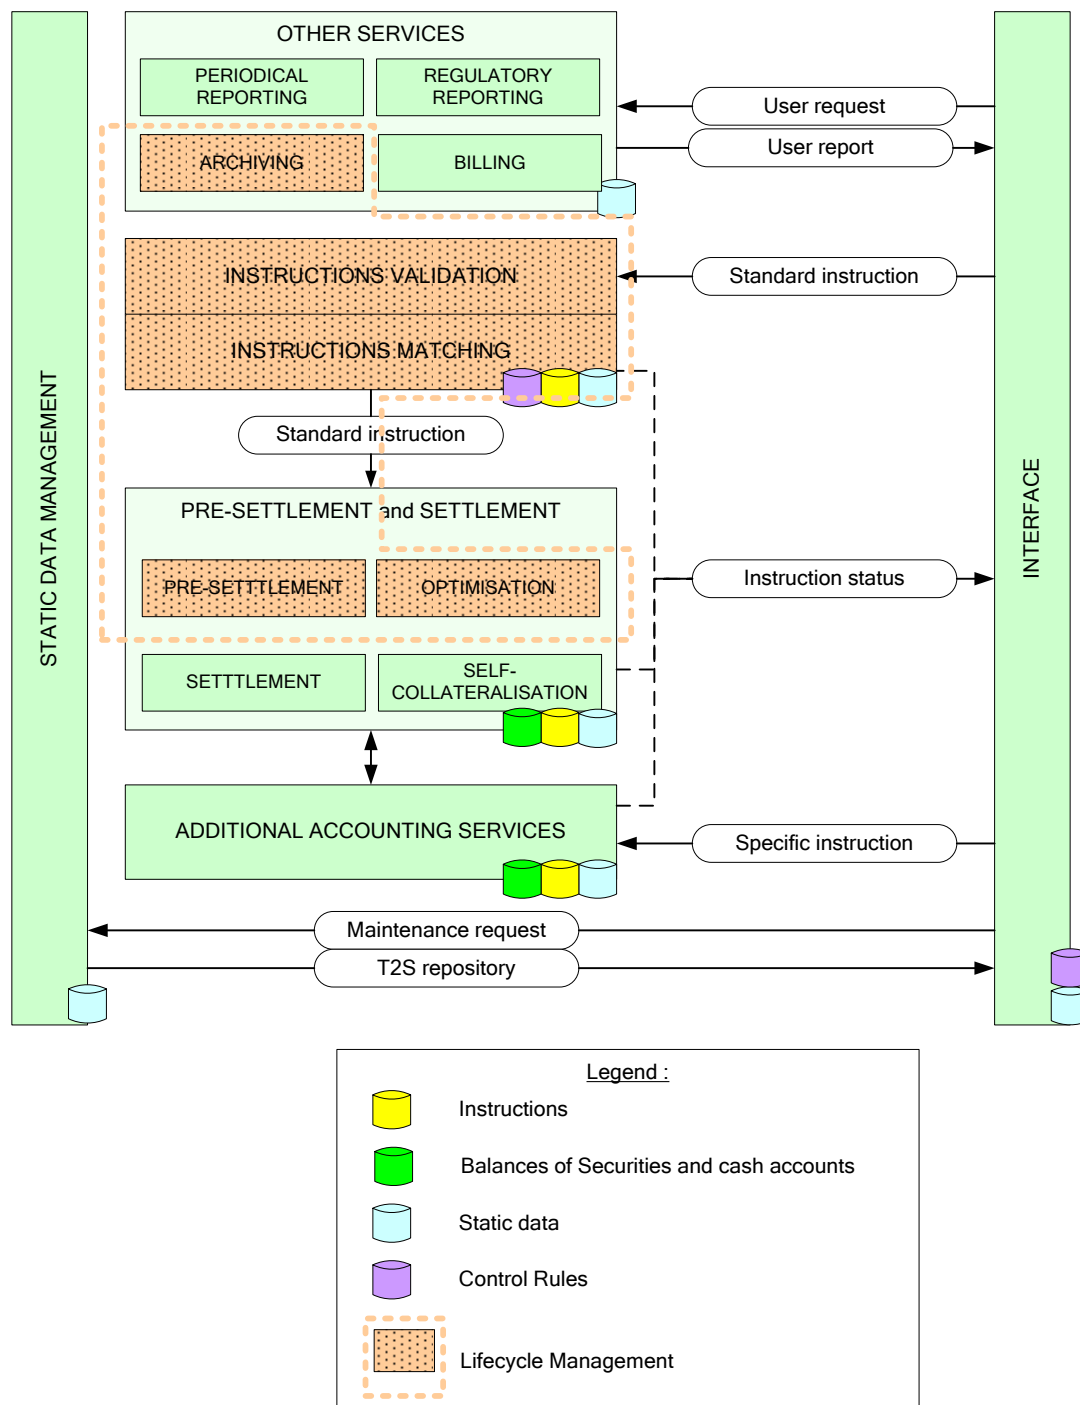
STATIC DATA MANAGEMENT

OTHER SERVICES

PERIODICAL REPORTING

REGULATORY REPORTING

ARCHIVING

BILLING

User request

User report

INSTRUCTIONS VALIDATION

INSTRUCTIONS MATCHING

Standard instruction

Standard instruction

PRE-SETTLEMENT and SETTLEMENT

PRE-SETTTLEMENT

OPTIMISATION

Instruction status

SETTTLEMENT

SELF-COLLATERALISATION

ADDITIONAL ACCOUNTING SERVICES

Specific instruction

Maintenance request

T2S repository

INTERFACE

Legend :

Instructions

Balances of Securities and cash accounts

Static data

Control Rules

Lifecycle Management